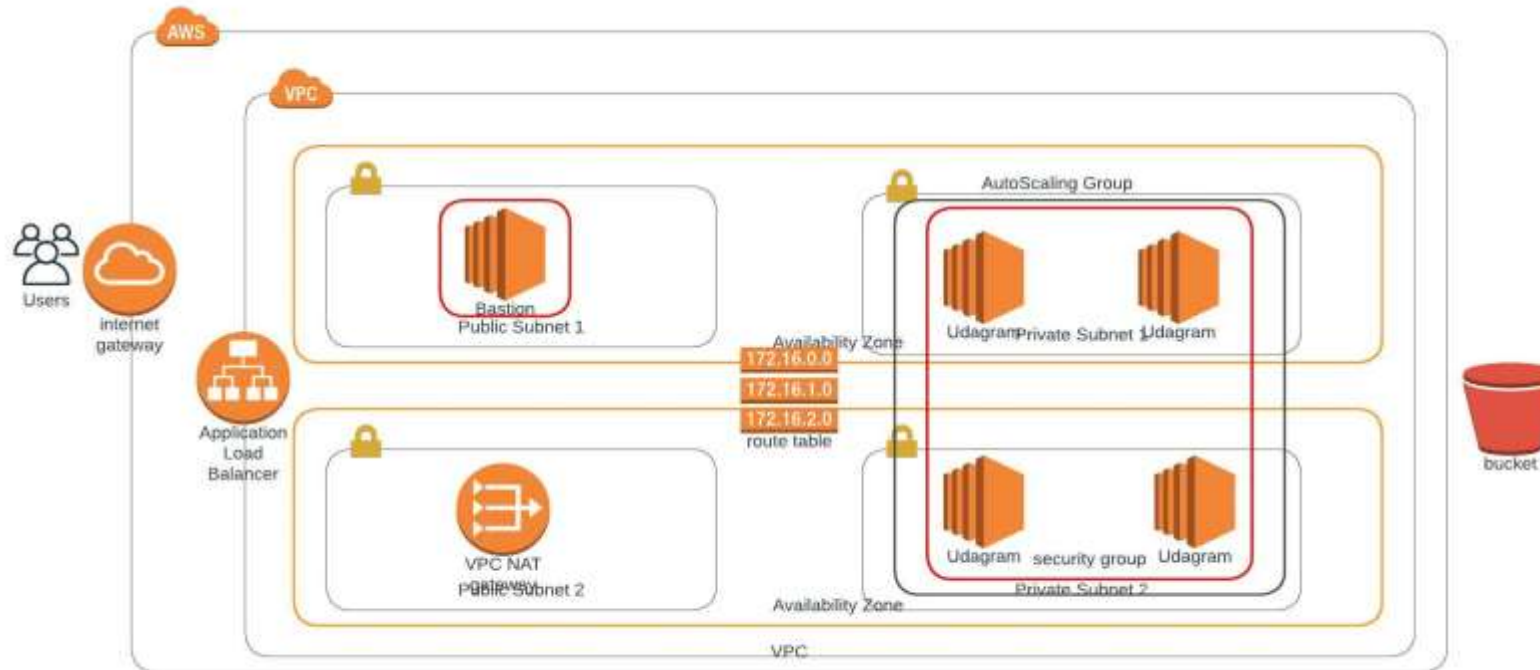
AWS

VPC

Users

internet gateway

Bastion

Public Subnet 1

AutoScaling Group

Udagram

Private Subnet 1

Udagram

Availability Zone

172.16.0.0

172.16.1.0

172.16.2.0

route table

Application Load Balancer

VPC NAT gateway

Public Subnet 2

Udagram

security group

Udagram

Private Subnet 2

Availability Zone

bucket

VPC